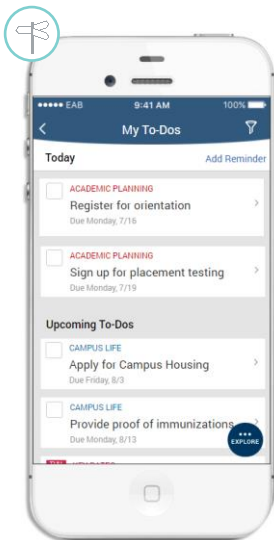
●●●●● EAB 9:41 AM 100%

My To-Dos

Today

Add Reminder

ACADEMIC PLANNING
Register for orientation
Due Monday, 7/16

ACADEMIC PLANNING
Sign up for placement testing
Due Monday, 7/19

Upcoming To-Dos

CAMPUS LIFE
Apply for Campus Housing
Due Friday, 8/3

CAMPUS LIFE
Provide proof of immunizations
Due Monday, 8/13

EXPLORE

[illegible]